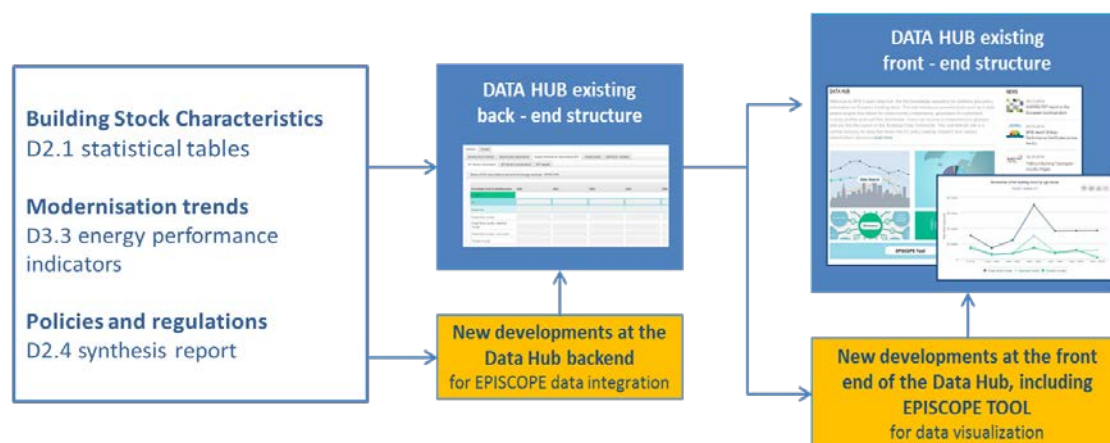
Building Stock Characteristics
D2.1 statistical tables

Modernisation trends
D3.3 energy performance indicators

Policies and regulations
D2.4 synthesis report

DATA HUB existing back - end structure

New developments at the Data Hub backend
for EPISCOPE data integration

DATA HUB existing front - end structure

DATA HUB

NEWS

EPISCOPE Tool

New developments at the front end of the Data Hub, including EPISCOPE TOOL
for data visualization